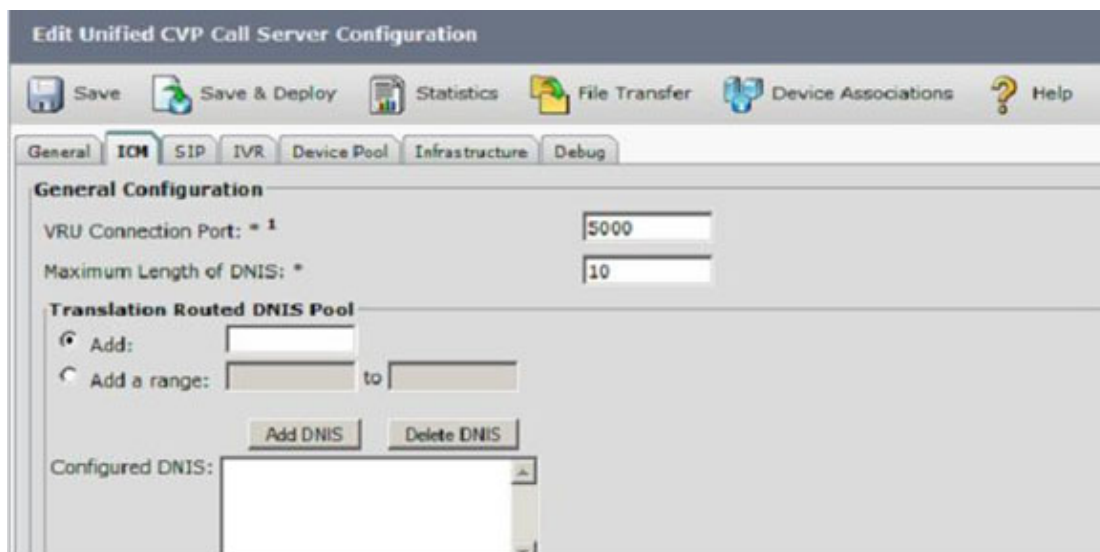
Edit Unified CVP Call Server Configuration

Save Save & Deploy Statistics File Transfer Device Associations Help

General ICM SIP IVR Device Pool Infrastructure Debug

General Configuration

VRU Connection Port: * $^1$ 5000

Maximum Length of DNIS: * 10

Translation Routed DNIS Pool

Add:

Add a range: to

Add DNIS Delete DNIS

Configured DNIS: